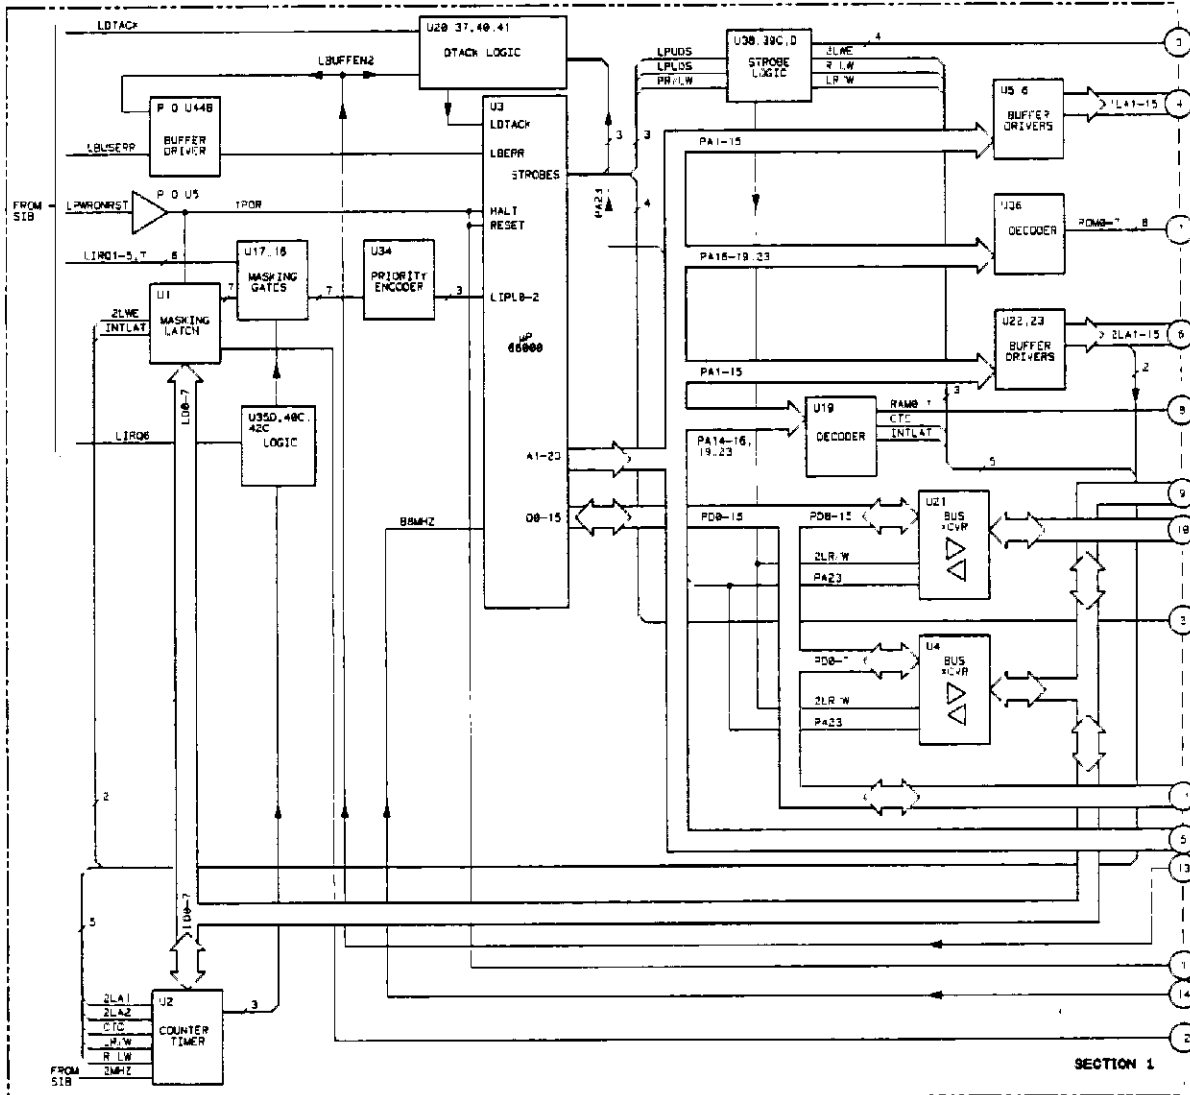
LDTACK
U20 37,40,41
DTACK LOGIC
LBUFFEN2
P O U44B
BUFFER DRIVER
LBUSERR
FROM SIB
LPWRONRST
P O U5
TPOR
LIRQ1-5,7
6
U17,18
MASKING GATES
7
U34
PRIORITY ENCODER
3
U1
MASKING LATCH
2LWE
INTLAT
7
LD0-7
U35D,40C,42C
LOGIC
LIRQ6
U3
LDTACK
LBERR
STROBES
HALT
RESET
LIPL0-2
µP 68000
A1-23
D0-15
8MHZ
3
PA23
4
LPUDS
LPLDS
PR/LW
U38,39C,D
STROBE LOGIC
2LWE
R LW
LR W
4
3
PA1-15
U5 6
BUFFER DRIVERS
1LA1-15
4
U36
DECODER
ROM0-7
8
7
PA16-19,23
U22,23
BUFFER DRIVERS
2LA1-15
6
2
PA1-15
U19
DECODER
RAM0 1
CTC
INTLAT
3
8
PA14-16, 19,23
5
PD0-15
PD0-15
U21
BUS XCVR
9
10
2LR/W
PA23
3
PD0-7
U4
BUS XCVR
2LR W
PA23
1
5
13
2
LD0-7
5
2LA1
2LA2
CTC
LR/W
R LW
2MHZ
FROM SIB
U2
COUNTER TIMER
3
7
14
2
SECTION 1